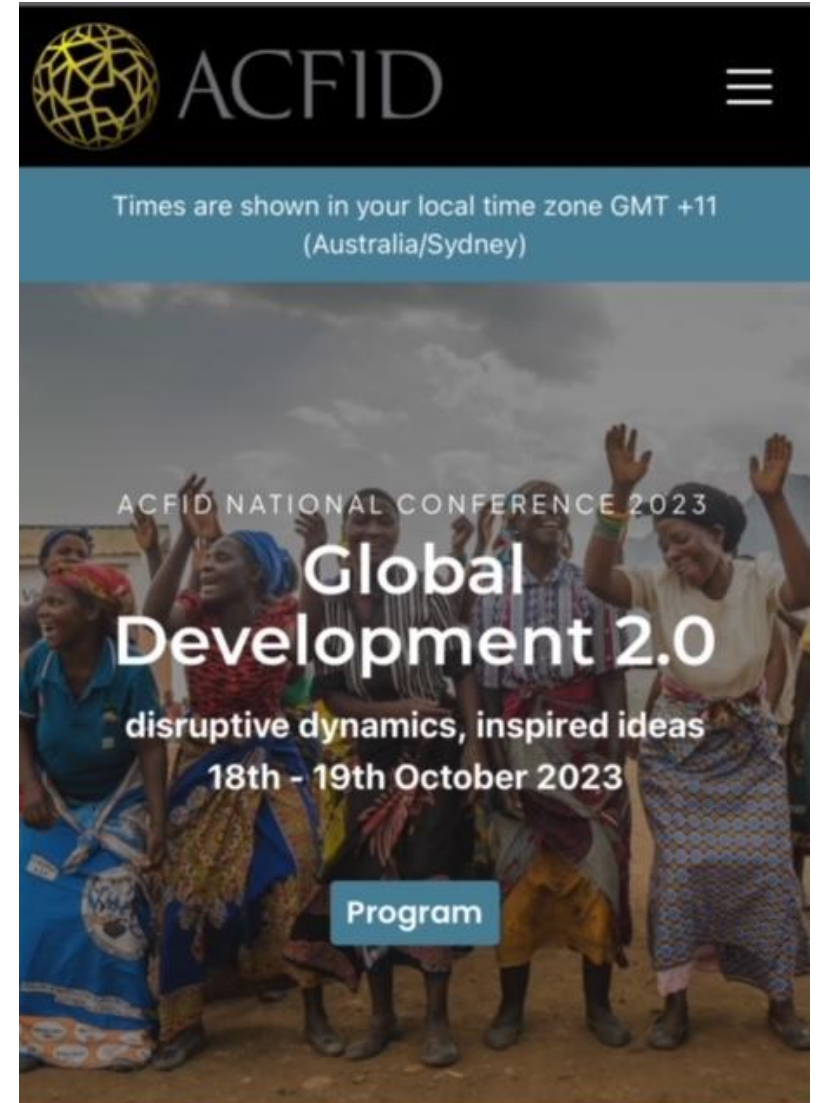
ACFID

Times are shown in your local time zone GMT +11 (Australia/Sydney)

ACFID NATIONAL CONFERENCE 2023

Global Development 2.0

disruptive dynamics, inspired ideas

18th - 19th October 2023

Program